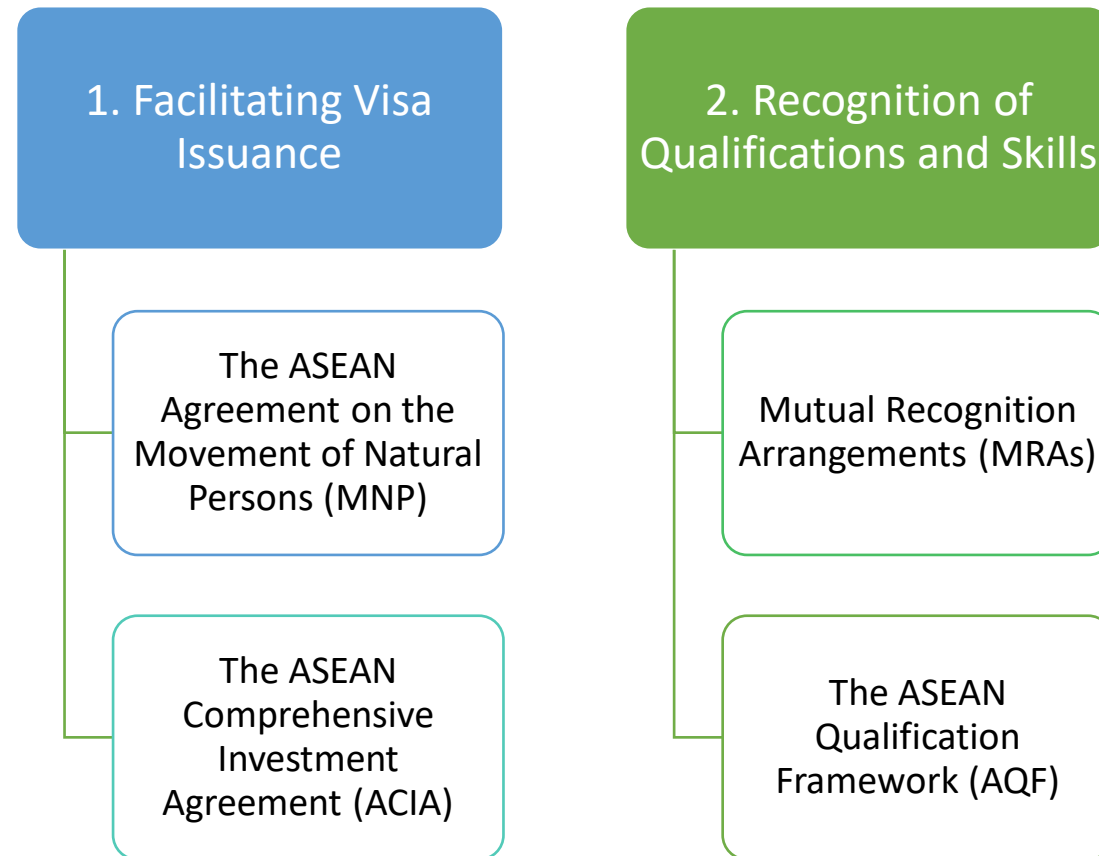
1. Facilitating Visa Issuance

The ASEAN Agreement on the Movement of Natural Persons (MNP)

The ASEAN Comprehensive Investment Agreement (ACIA)

2. Recognition of Qualifications and Skills

Mutual Recognition Arrangements (MRAs)

The ASEAN Qualification Framework (AQF)